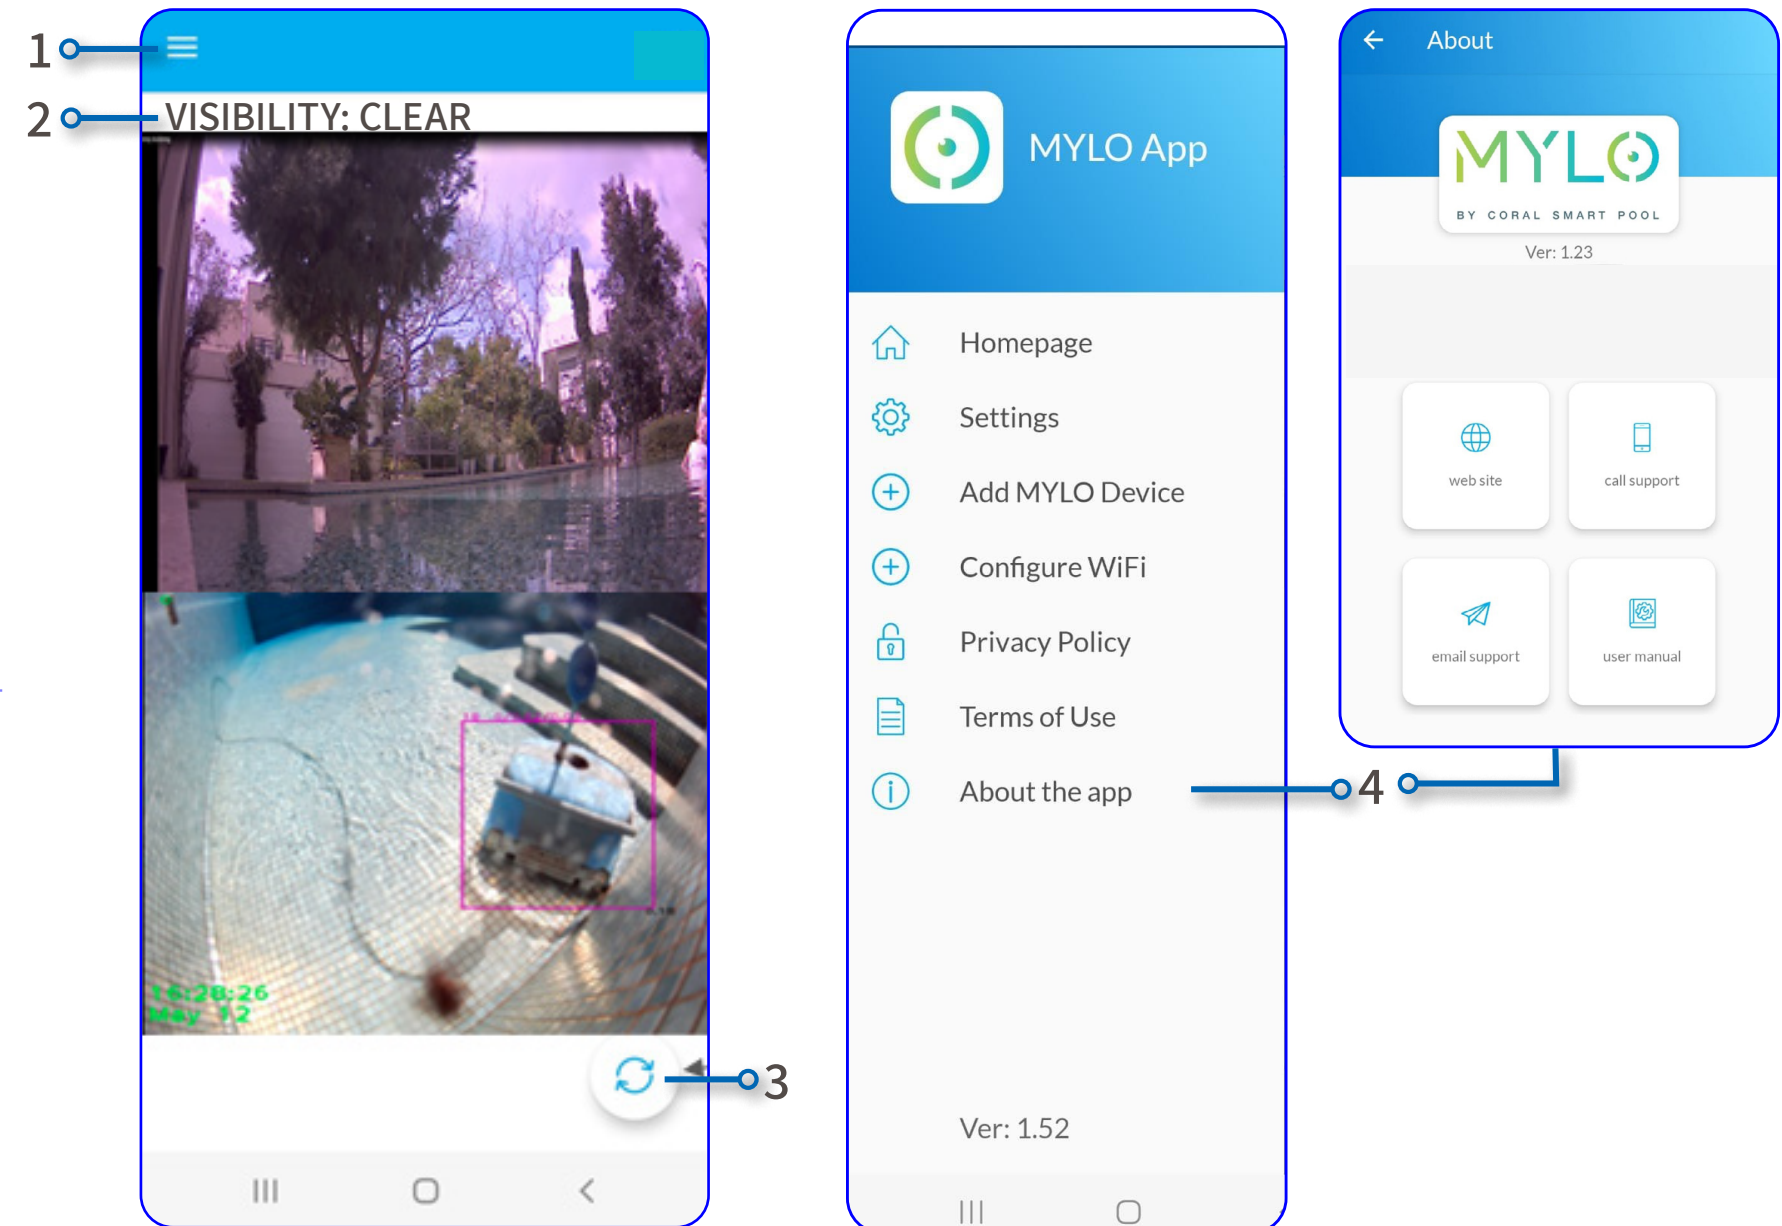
1

2

VISIBILITY: CLEAR

16:28:26
May 12

3

MYLO App

Homepage

Settings

Add MYLO Device

Configure WiFi

Privacy Policy

Terms of Use

About the app

Ver: 1.52

4

About

MYLO
BY CORAL SMART POOL

Ver: 1.23

web site

call support

email support

user manual